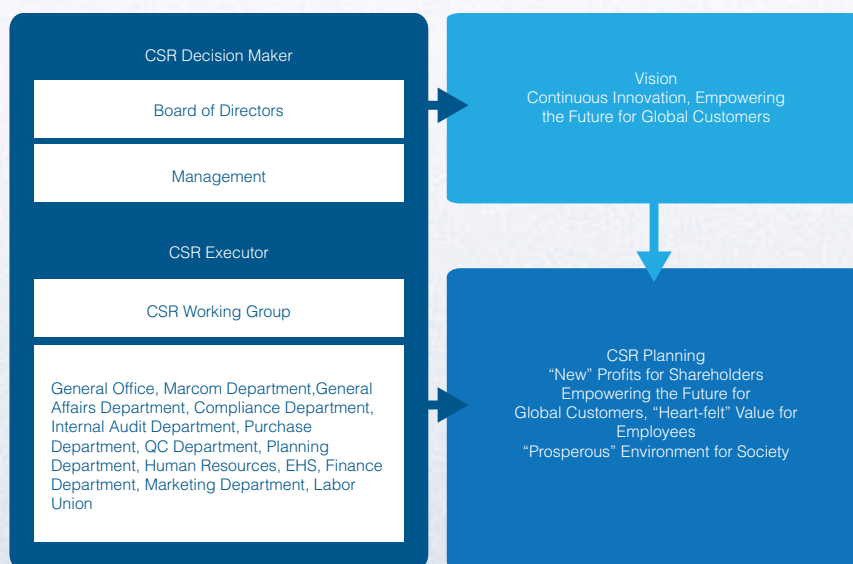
CSR Decision Maker

Board of Directors

Management

CSR Executor

CSR Working Group

General Office, Marcom Department,General Affairs Department, Compliance Department, Internal Audit Department, Purchase Department, QC Department, Planning Department, Human Resources, EHS, Finance Department, Marketing Department, Labor Union

Vision
Continuous Innovation, Empowering the Future for Global Customers

CSR Planning
"New" Profits for Shareholders
Empowering the Future for Global Customers, "Heart-felt" Value for Employees
"Prosperous" Environment for Society